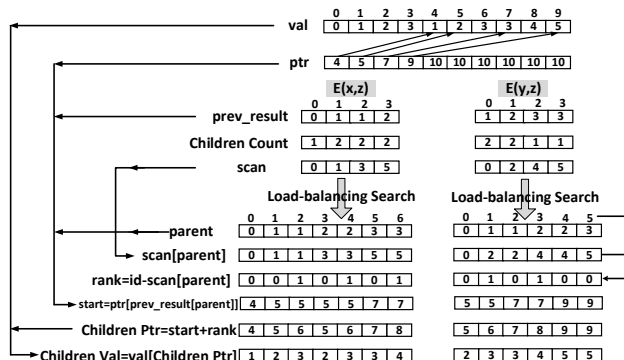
val

| 0 | 1 | 2 | 3 | 4 | 5 | 6 | 7 | 8 | 9 |
|---|---|---|---|---|---|---|---|---|---|
| 0 | 1 | 2 | 3 | 1 | 2 | 3 | 3 | 4 | 5 |

ptr

| 4 | 5 | 7 | 9 | 10 | 10 | 10 | 10 | 10 | 10 |
|---|---|---|---|---|---|---|---|---|---|

E(x,z)

E(y,z)

prev_result

| 0 | 1 | 2 | 3 |
|---|---|---|---|
| 0 | 1 | 1 | 2 |

| 0 | 1 | 2 | 3 |
|---|---|---|---|
| 1 | 2 | 3 | 3 |

Children Count

| 1 | 2 | 2 | 2 |
|---|---|---|---|

| 2 | 2 | 1 | 1 |
|---|---|---|---|

scan

| 0 | 1 | 3 | 5 |
|---|---|---|---|

| 0 | 2 | 4 | 5 |
|---|---|---|---|

Load-balancing Search

Load-balancing Search

parent

| 0 | 1 | 2 | 3 | 4 | 5 | 6 |
|---|---|---|---|---|---|---|
| 0 | 1 | 1 | 2 | 2 | 3 | 3 |

| 0 | 1 | 2 | 3 | 4 | 5 |
|---|---|---|---|---|---|
| 0 | 1 | 1 | 2 | 2 | 3 |

scan[parent]

| 0 | 1 | 1 | 3 | 3 | 5 | 5 |
|---|---|---|---|---|---|---|

| 0 | 2 | 2 | 4 | 4 | 5 |
|---|---|---|---|---|---|

rank=id-scan[parent]

| 0 | 0 | 1 | 0 | 1 | 0 | 1 |
|---|---|---|---|---|---|---|

| 0 | 1 | 0 | 1 | 0 | 0 |
|---|---|---|---|---|---|

start=ptr[prev_result[parent]]

| 4 | 5 | 5 | 5 | 5 | 7 | 7 |
|---|---|---|---|---|---|---|

| 5 | 5 | 7 | 7 | 9 | 9 |
|---|---|---|---|---|---|

Children Ptr=start+rank

| 4 | 5 | 6 | 5 | 6 | 7 | 8 |
|---|---|---|---|---|---|---|

| 5 | 6 | 7 | 8 | 9 | 9 |
|---|---|---|---|---|---|

Children Val=val[Children Ptr]

| 1 | 2 | 3 | 2 | 3 | 3 | 4 |
|---|---|---|---|---|---|---|

| 2 | 3 | 3 | 4 | 5 | 5 |
|---|---|---|---|---|---|